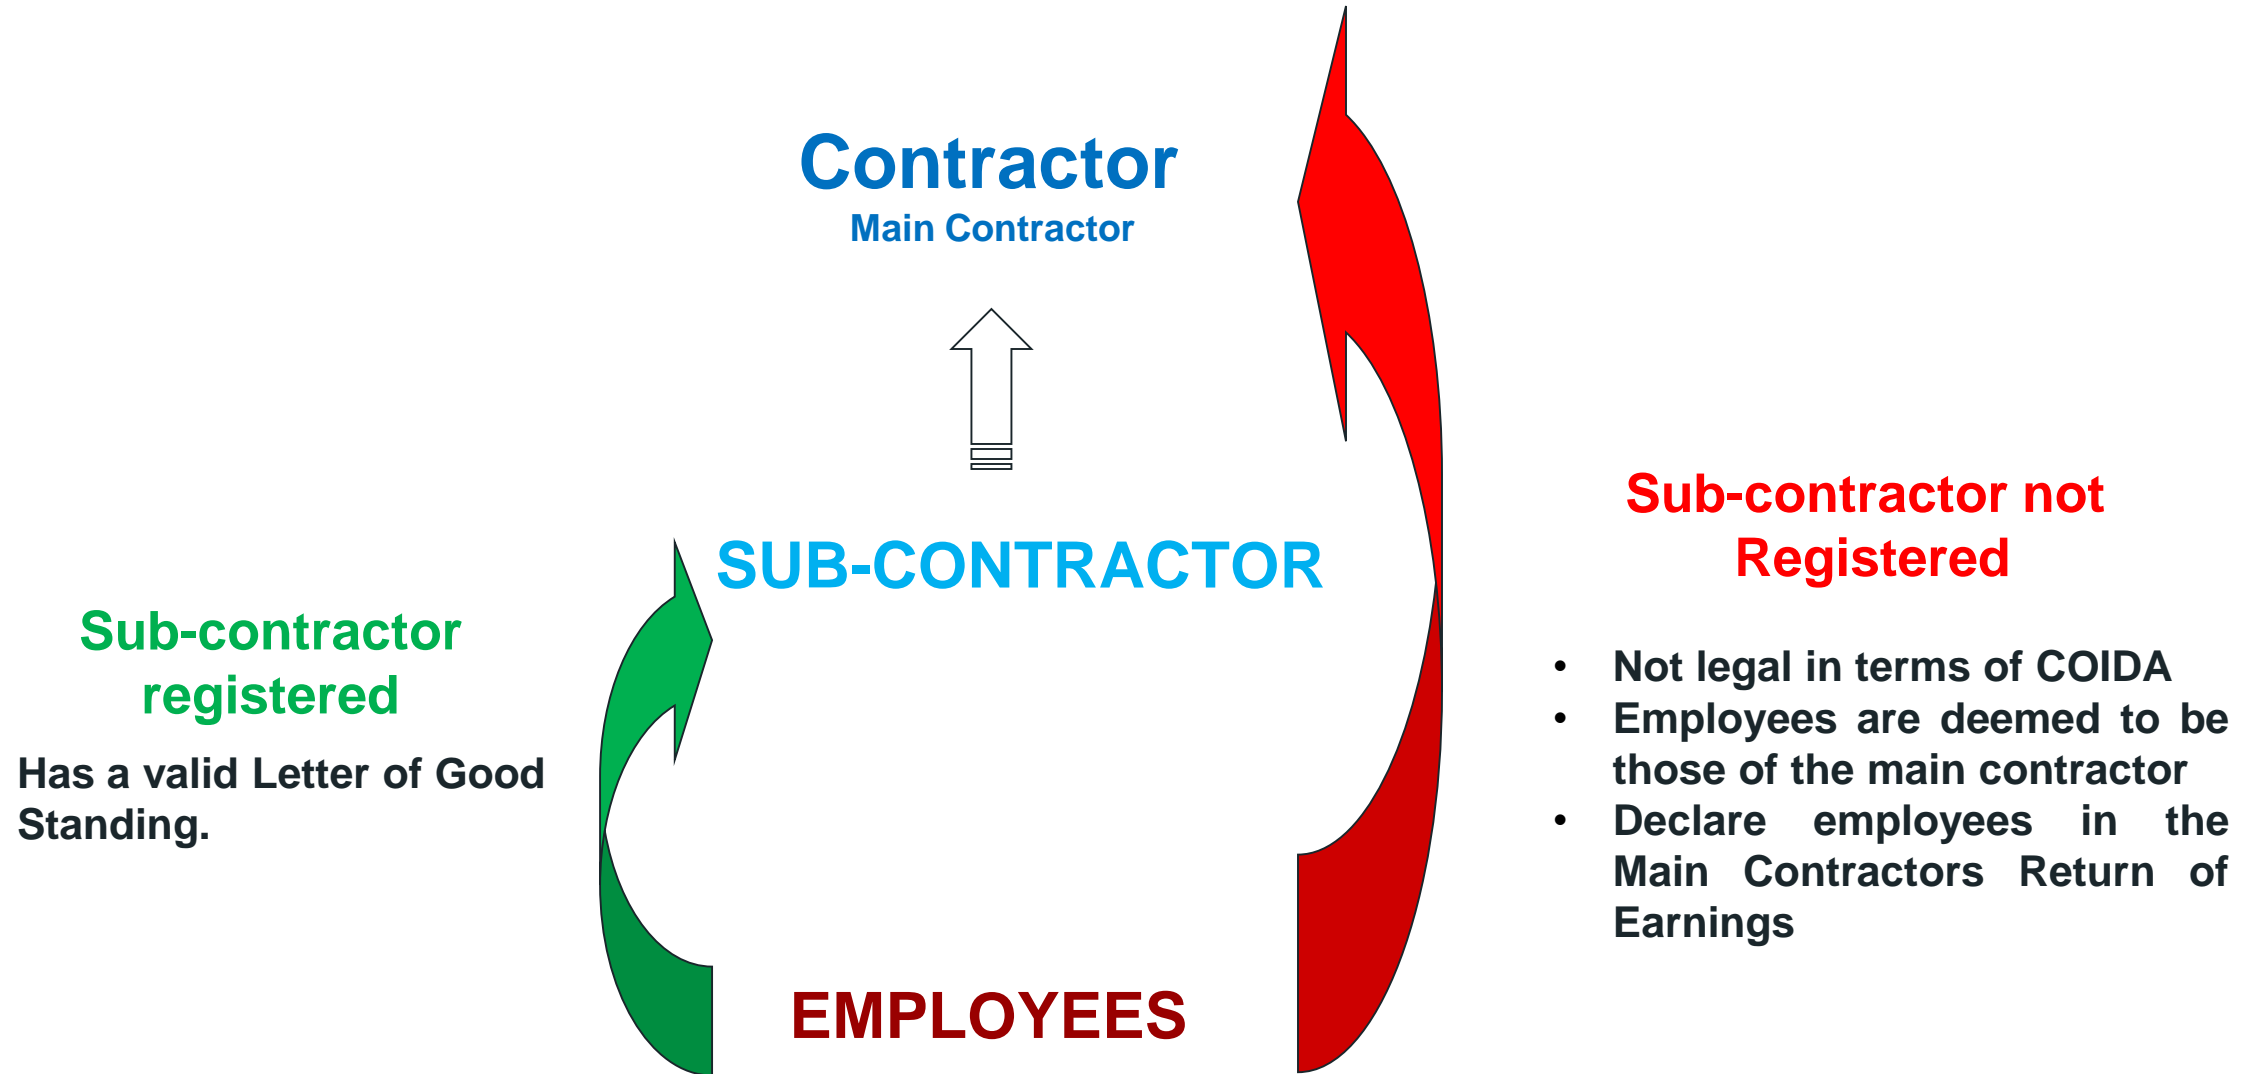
Contractor
Main Contractor

SUB-CONTRACTOR

Sub-contractor registered

Has a valid Letter of Good Standing.

Sub-contractor not Registered

- Not legal in terms of COIDA
- Employees are deemed to be those of the main contractor
- Declare employees in the Main Contractors Return of Earnings

EMPLOYEES